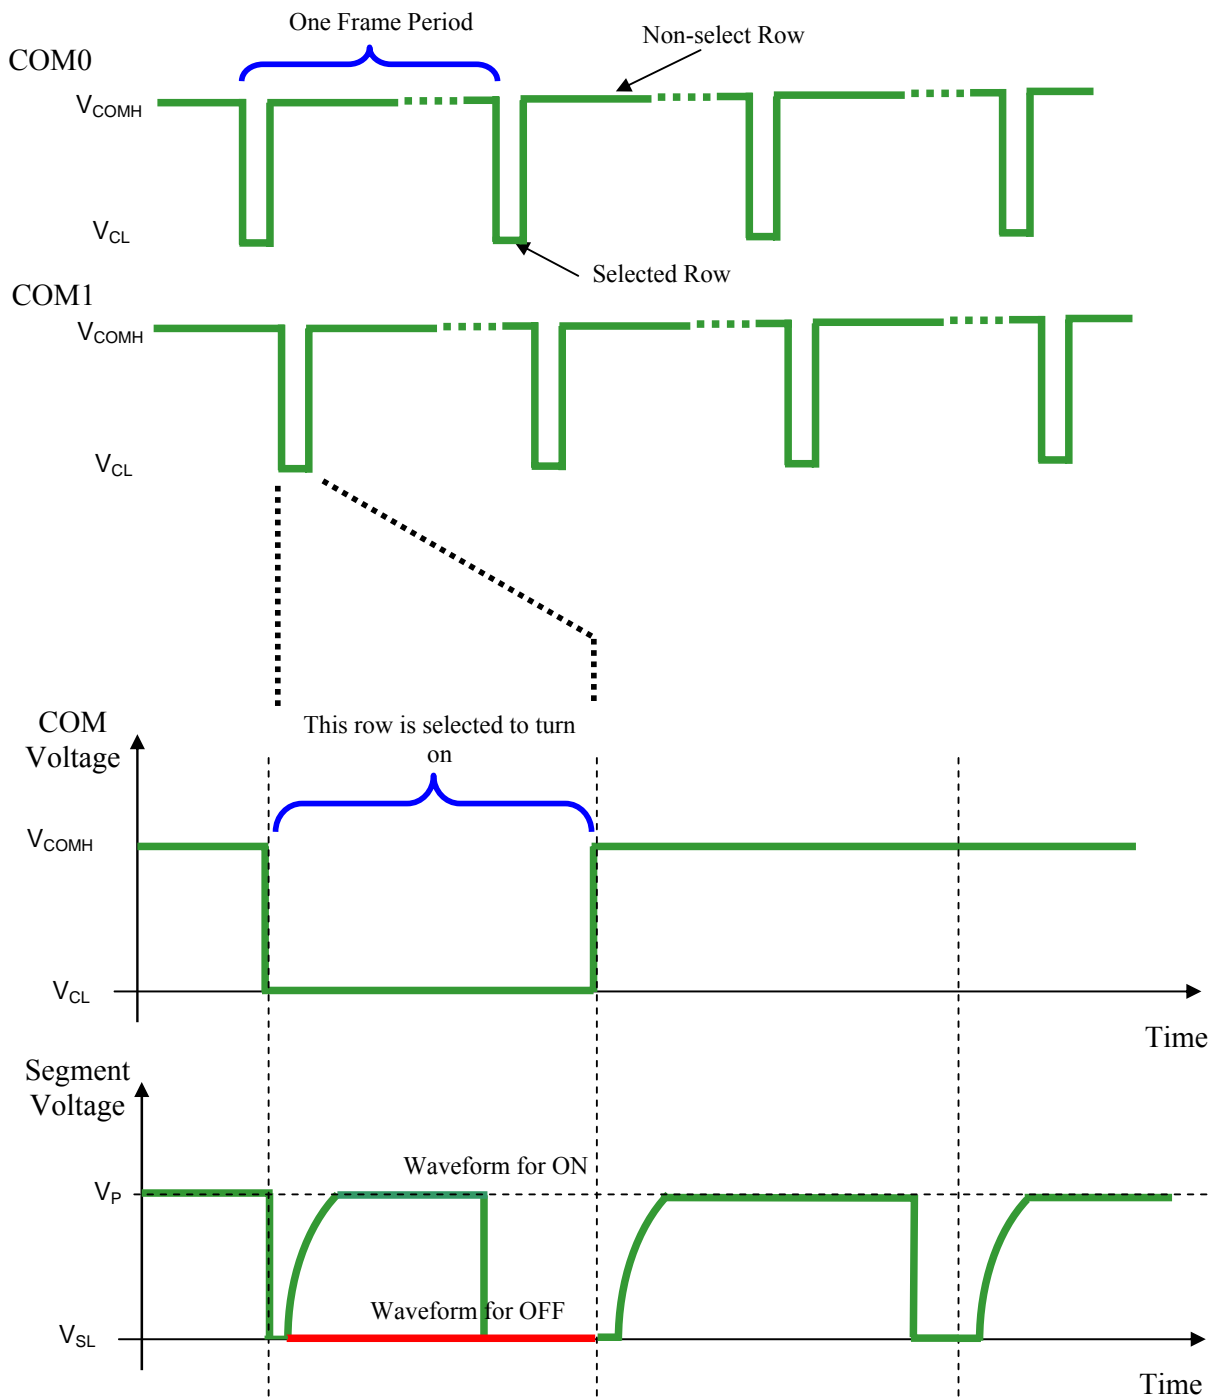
One Frame Period

Non-select Row

COM0

$V_{COMH}$

$V_{CL}$

Selected Row

COM1

$V_{COMH}$

$V_{CL}$

COM Voltage

This row is selected to turn on

$V_{COMH}$

$V_{CL}$

Time

Segment Voltage

Waveform for ON

$V_P$

Waveform for OFF

$V_{SL}$

Time